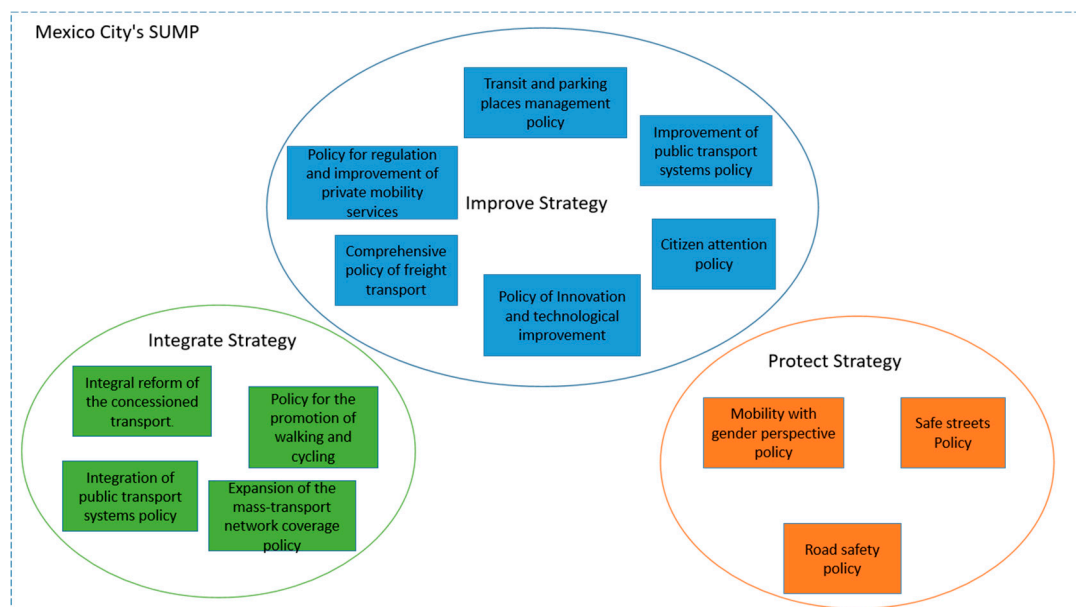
Mexico City's SUMP

Transit and parking places management policy

Improvement of public transport systems policy

Policy for regulation and improvement of private mobility services

Improve Strategy

Comprehensive policy of freight transport

Citizen attention policy

Policy of Innovation and technological improvement

Integrate Strategy

Integral reform of the concessioned transport.

Policy for the promotion of walking and cycling

Integration of public transport systems policy

Expansion of the mass-transport network coverage policy

Protect Strategy

Mobility with gender perspective policy

Safe streets Policy

Road safety policy